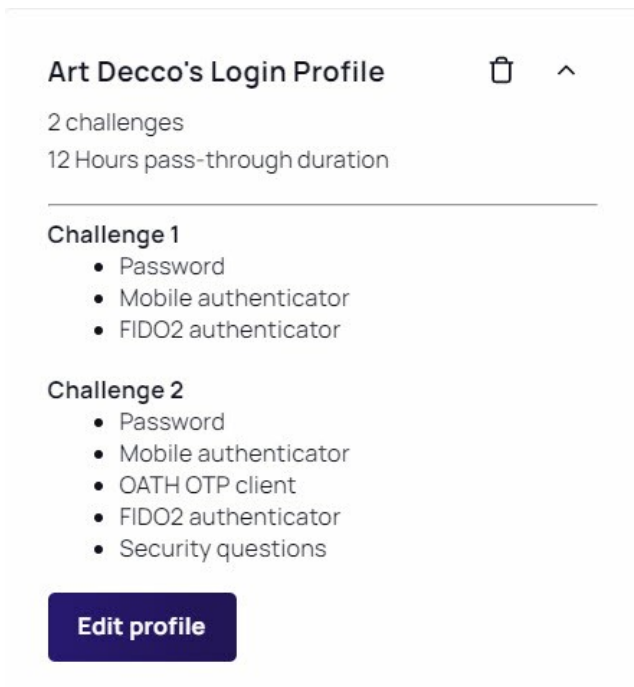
Art Decco's Login Profile

2 challenges

12 Hours pass-through duration

Challenge 1
- Password
- Mobile authenticator
- FIDO2 authenticator

Challenge 2
- Password
- Mobile authenticator
- OATH OTP client
- FIDO2 authenticator
- Security questions

Edit profile